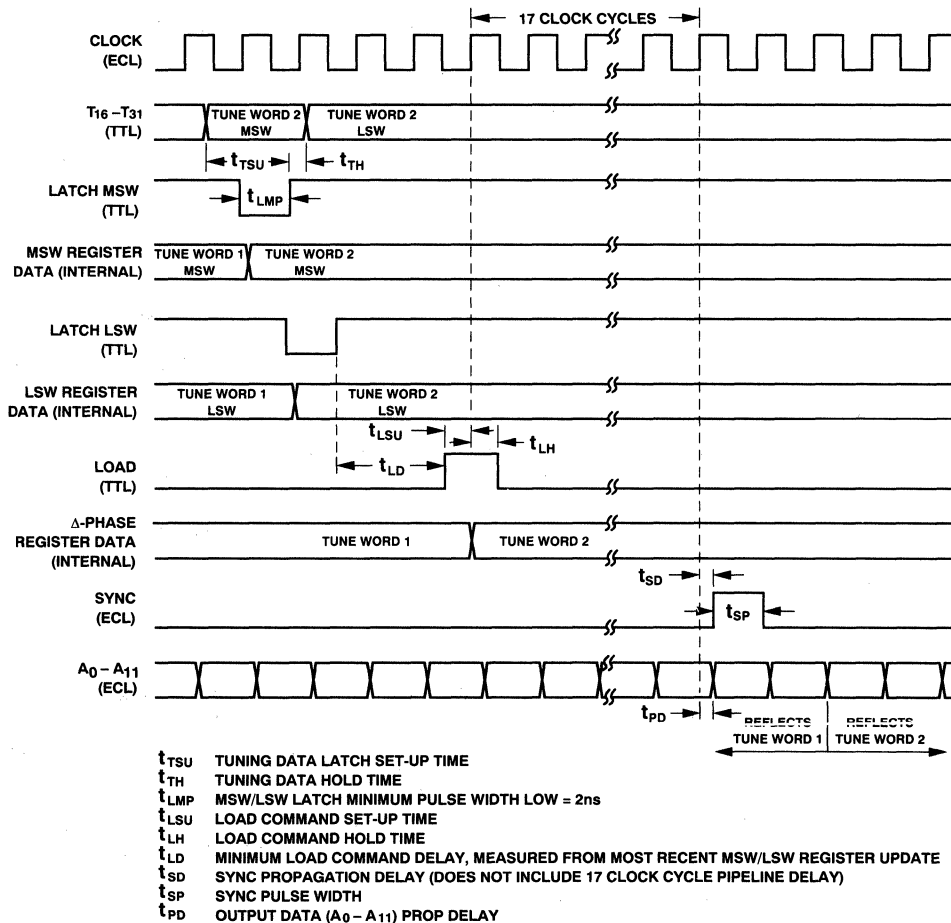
17 CLOCK CYCLES

CLOCK (ECL)

$T_{16}-T_{31}$ (TTL)

TUNE WORD 2 MSW

TUNE WORD 2 LSW

$t_{TSU}$

$t_{TH}$

LATCH MSW (TTL)

$t_{LMP}$

MSW REGISTER DATA (INTERNAL)

TUNE WORD 1 MSW

TUNE WORD 2 MSW

LATCH LSW (TTL)

LSW REGISTER DATA (INTERNAL)

TUNE WORD 1 LSW

TUNE WORD 2 LSW

$t_{LSU}$

$t_{LH}$

LOAD (TTL)

$t_{LD}$

Δ-PHASE REGISTER DATA (INTERNAL)

TUNE WORD 1

TUNE WORD 2

$t_{SD}$

SYNC (ECL)

$t_{SP}$

$A_0-A_{11}$ (ECL)

$t_{PD}$

REFLECTS TUNE WORD 1

REFLECTS TUNE WORD 2

$t_{TSU}$ TUNING DATA LATCH SET-UP TIME
$t_{TH}$ TUNING DATA HOLD TIME
$t_{LMP}$ MSW/LSW LATCH MINIMUM PULSE WIDTH LOW = 2ns
$t_{LSU}$ LOAD COMMAND SET-UP TIME
$t_{LH}$ LOAD COMMAND HOLD TIME
$t_{LD}$ MINIMUM LOAD COMMAND DELAY, MEASURED FROM MOST RECENT MSW/LSW REGISTER UPDATE
$t_{SD}$ SYNC PROPAGATION DELAY (DOES NOT INCLUDE 17 CLOCK CYCLE PIPELINE DELAY)
$t_{SP}$ SYNC PULSE WIDTH
$t_{PD}$ OUTPUT DATA ($A_0-A_{11}$) PROP DELAY